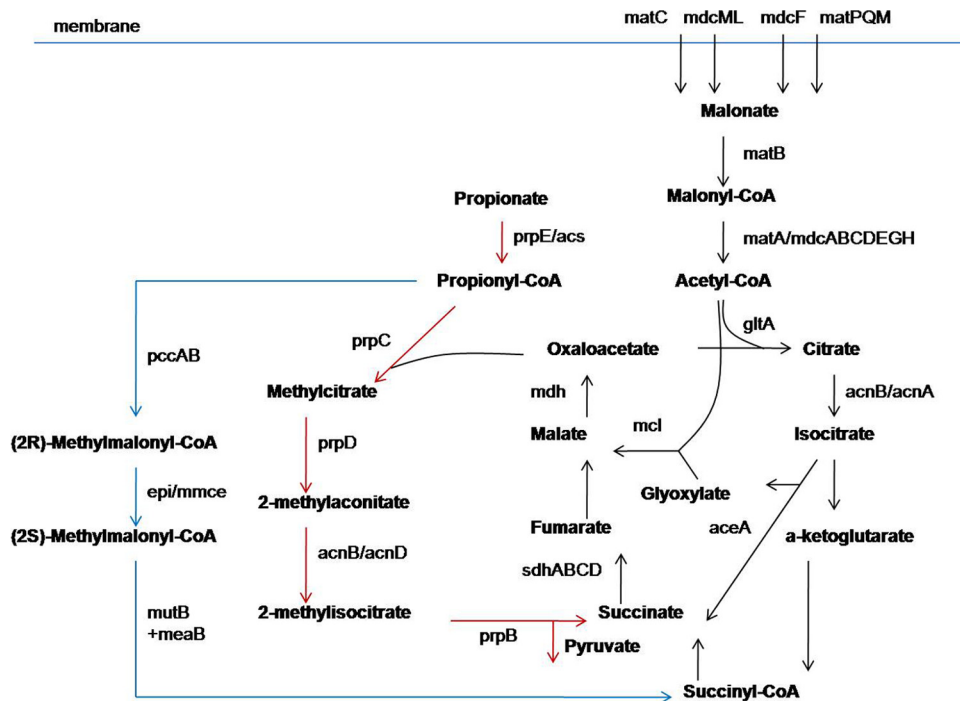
membrane

matC mdcML mdcF matPQM

Malonate

matB

Malonyl-CoA

matA/mdcABCDEGH

Acetyl-CoA

Propionate

prpE/acs

Propionyl-CoA

pccAB

prpC

gltA

Oxaloacetate

Citrate

Methylcitrate

mdh

acnB/acnA

(2R)-Methylmalonyl-CoA

prpD

Malate

mcl

Isocitrate

epi/mmce

2-methylaconitate

Glyoxylate

(2S)-Methylmalonyl-CoA

acnB/acnD

Fumarate

aceA

a-ketoglutarate

sdhABCD

mutB +meaB

2-methylisocitrate

Succinate

prpB

Pyruvate

Succinyl-CoA